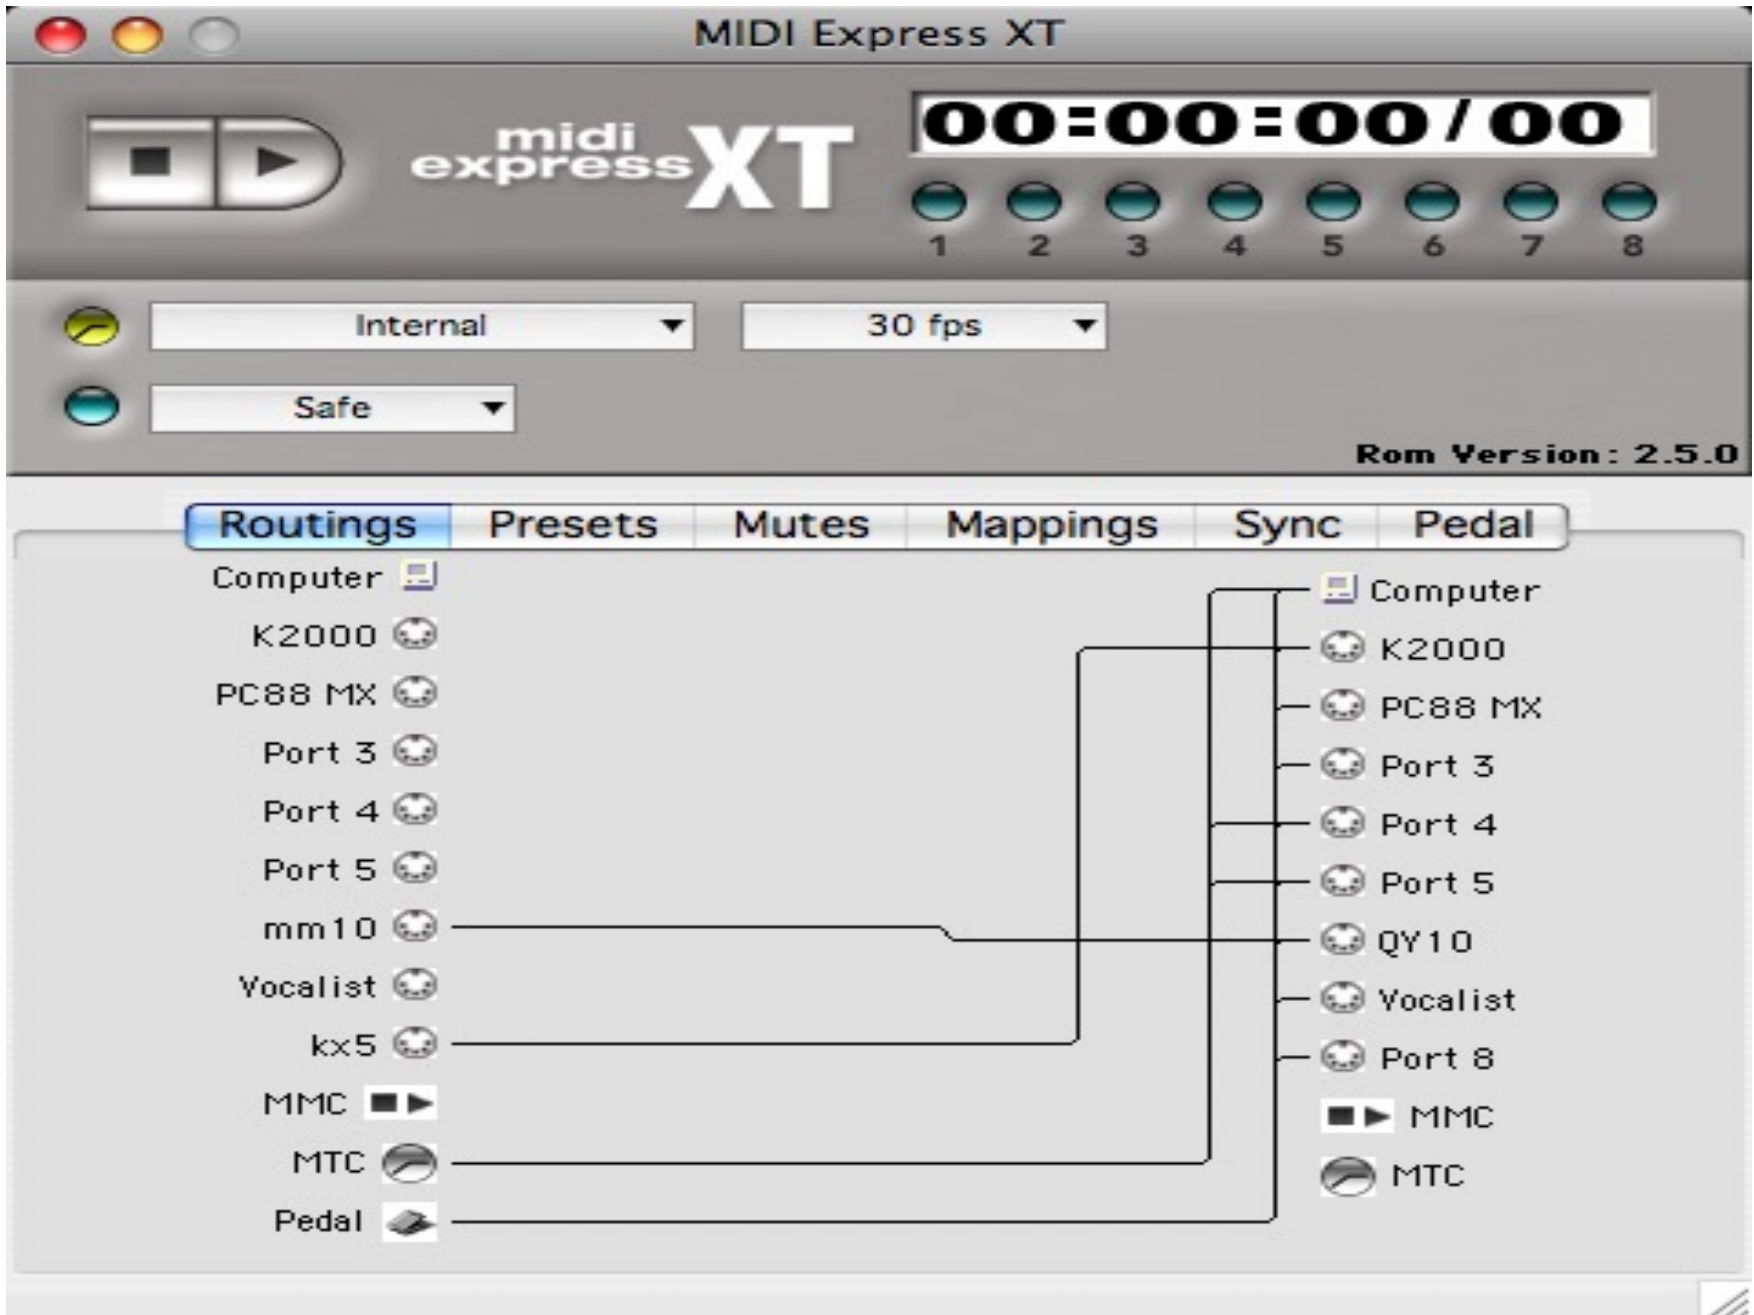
MIDI Express XT

midi express XT

00:00:00/00

1 2 3 4 5 6 7 8

Internal
30 fps
Safe

Rom Version: 2.5.0

Routings Presets Mutes Mappings Sync Pedal

Computer
K2000
PC88 MX
Port 3
Port 4
Port 5
mm10
Vocalist
kx5
MMC
MTC
Pedal

Computer
K2000
PC88 MX
Port 3
Port 4
Port 5
QY10
Vocalist
Port 8
MMC
MTC